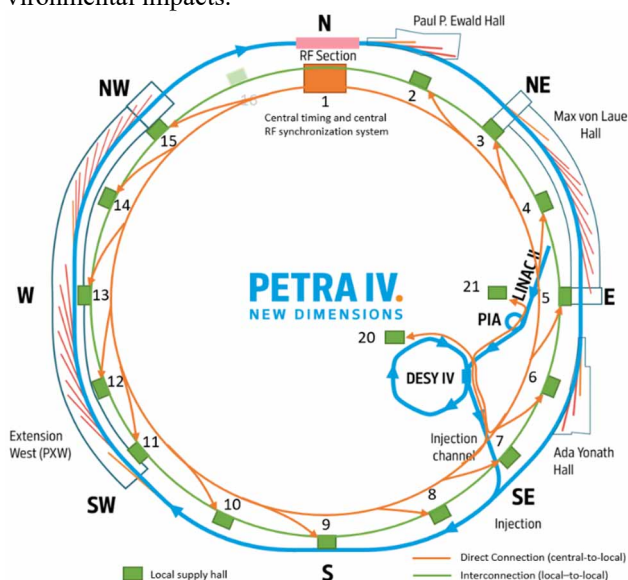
vironmental impacts.

N
Paul P. Ewald Hall
RF Section
NW
NE
1
Central timing and central RF synchronization system
2
3
Max von Laue Hall
15
16
14
4
PETRA IV.
NEW DIMENSIONS
LINAC II
21
W
13
5
E
PIA
20
DESY IV
12
6
Extension West (PXW)
11
Injection channel
7
Ada Yonath Hall
SW
10
8
SE
9
Injection
S
Local supply hall
Direct Connection (central-to-local)
Interconnection (local–to-local)